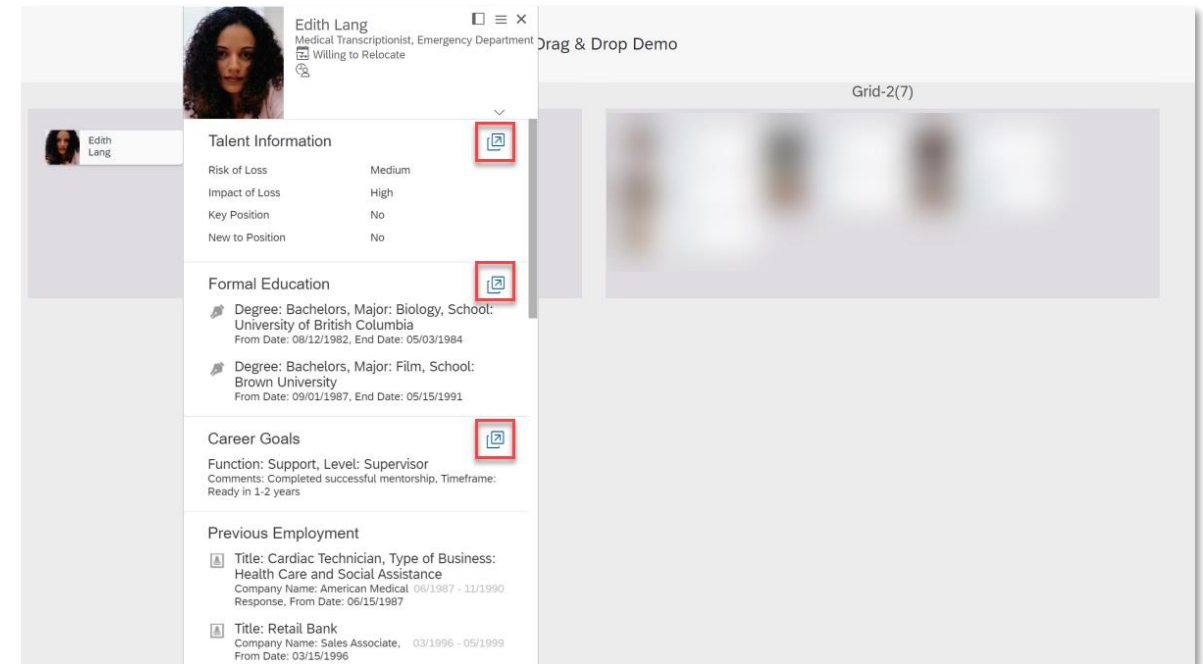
Edith Lang
Medical Transcriptionist, Emergency Department
Willing to Relocate

Drag & Drop Demo

Grid-2(7)

Edith Lang

Talent Information

| | |
|---|---|
| Risk of Loss | Medium |
| Impact of Loss | High |
| Key Position | No |
| New to Position | No |

Formal Education

Degree: Bachelors, Major: Biology, School: University of British Columbia
From Date: 08/12/1982, End Date: 05/03/1984

Degree: Bachelors, Major: Film, School: Brown University
From Date: 09/01/1987, End Date: 05/15/1991

Career Goals

Function: Support, Level: Supervisor
Comments: Completed successful mentorship, Timeframe: Ready in 1-2 years

Previous Employment

Title: Cardiac Technician, Type of Business: Health Care and Social Assistance
Company Name: American Medical Response, From Date: 06/15/1987 06/1987 - 11/1990

Title: Retail Bank
Company Name: Sales Associate, From Date: 03/15/1996 03/1996 - 05/1999